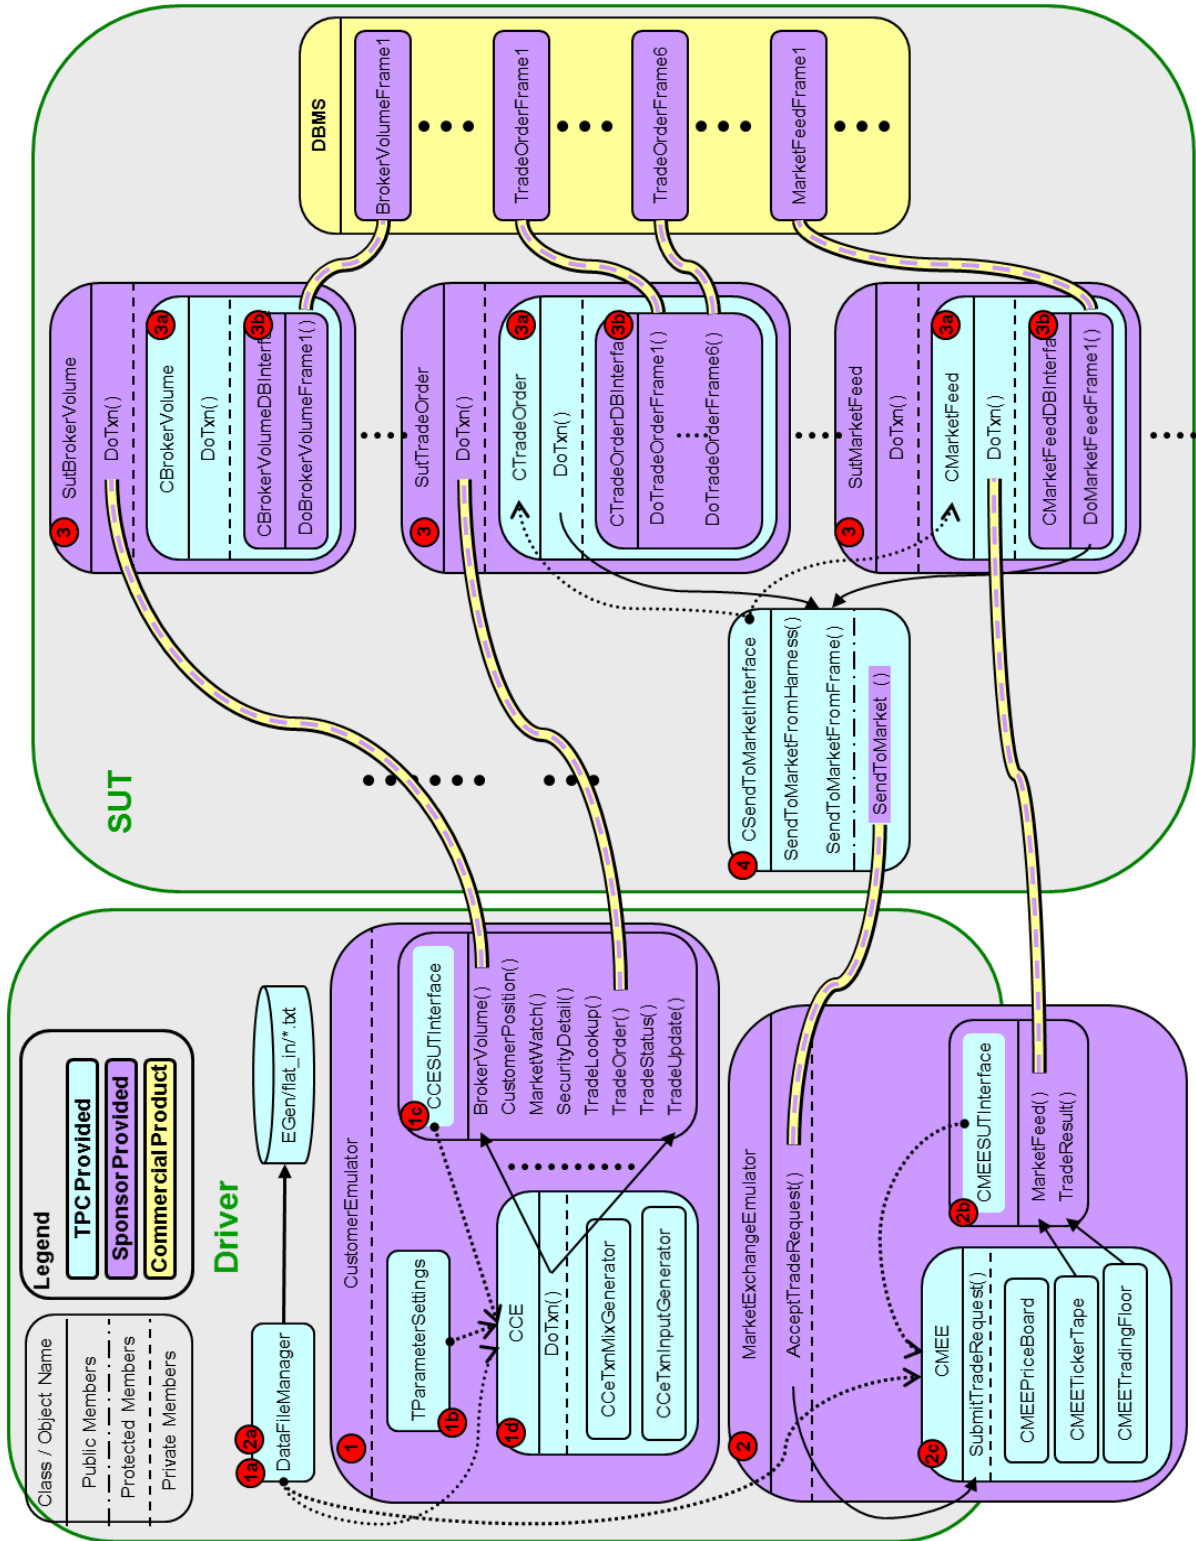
DBMS
BrokerVolumeFrame1
TradeOrderFrame1
TradeOrderFrame6
MarketFeedFrame1

3
SutBrokerVolume
DoTxn()
3a
CBrokerVolume
DoTxn()
3b
CBrokerVolumeDBInterf
DoBrokerVolumeFrame1()

3
SutTradeOrder
DoTxn()
3a
CTradeOrder
DoTxn()
3b
CTradeOrderDBInterfa
DoTradeOrderFrame1()
DoTradeOrderFrame6()

3
SutMarketFeed
DoTxn()
3a
CMarketFeed
DoTxn()
3b
CMarketFeedDBInterfa
DoMarketFeedFrame1()

4
CSendToMarketInterface
SendToMarketFromHarness()
SendToMarketFromFrame()
SendToMarket ()

SUT

Driver

Legend
TPC Provided
Sponsor Provided
Commercial Product

Class / Object Name
Public Members
Protected Members
Private Members

1a 2a
DataFileManager
EGen/flat_in/*.txt

1
CustomerEmulator
1b
TParameterSettings
1c
CCESUTInterface
BrokerVolume()
CustomerPosition()
MarketWatch()
SecurityDetail()
TradeLookup()
TradeOrder()
TradeStatus()
TradeUpdate()
1d
CCE
DoTxn()
CCeTxnMixGenerator
CCeTxnInputGenerator

2
MarketExchangeEmulator
AcceptTradeRequest()
2b
CMEESUTInterface
MarketFeed()
TradeResult()
2c
CMEE
SubmitTradeRequest()
CMEEPriceBoard
CMEETickerTape
CMEETradingFloor